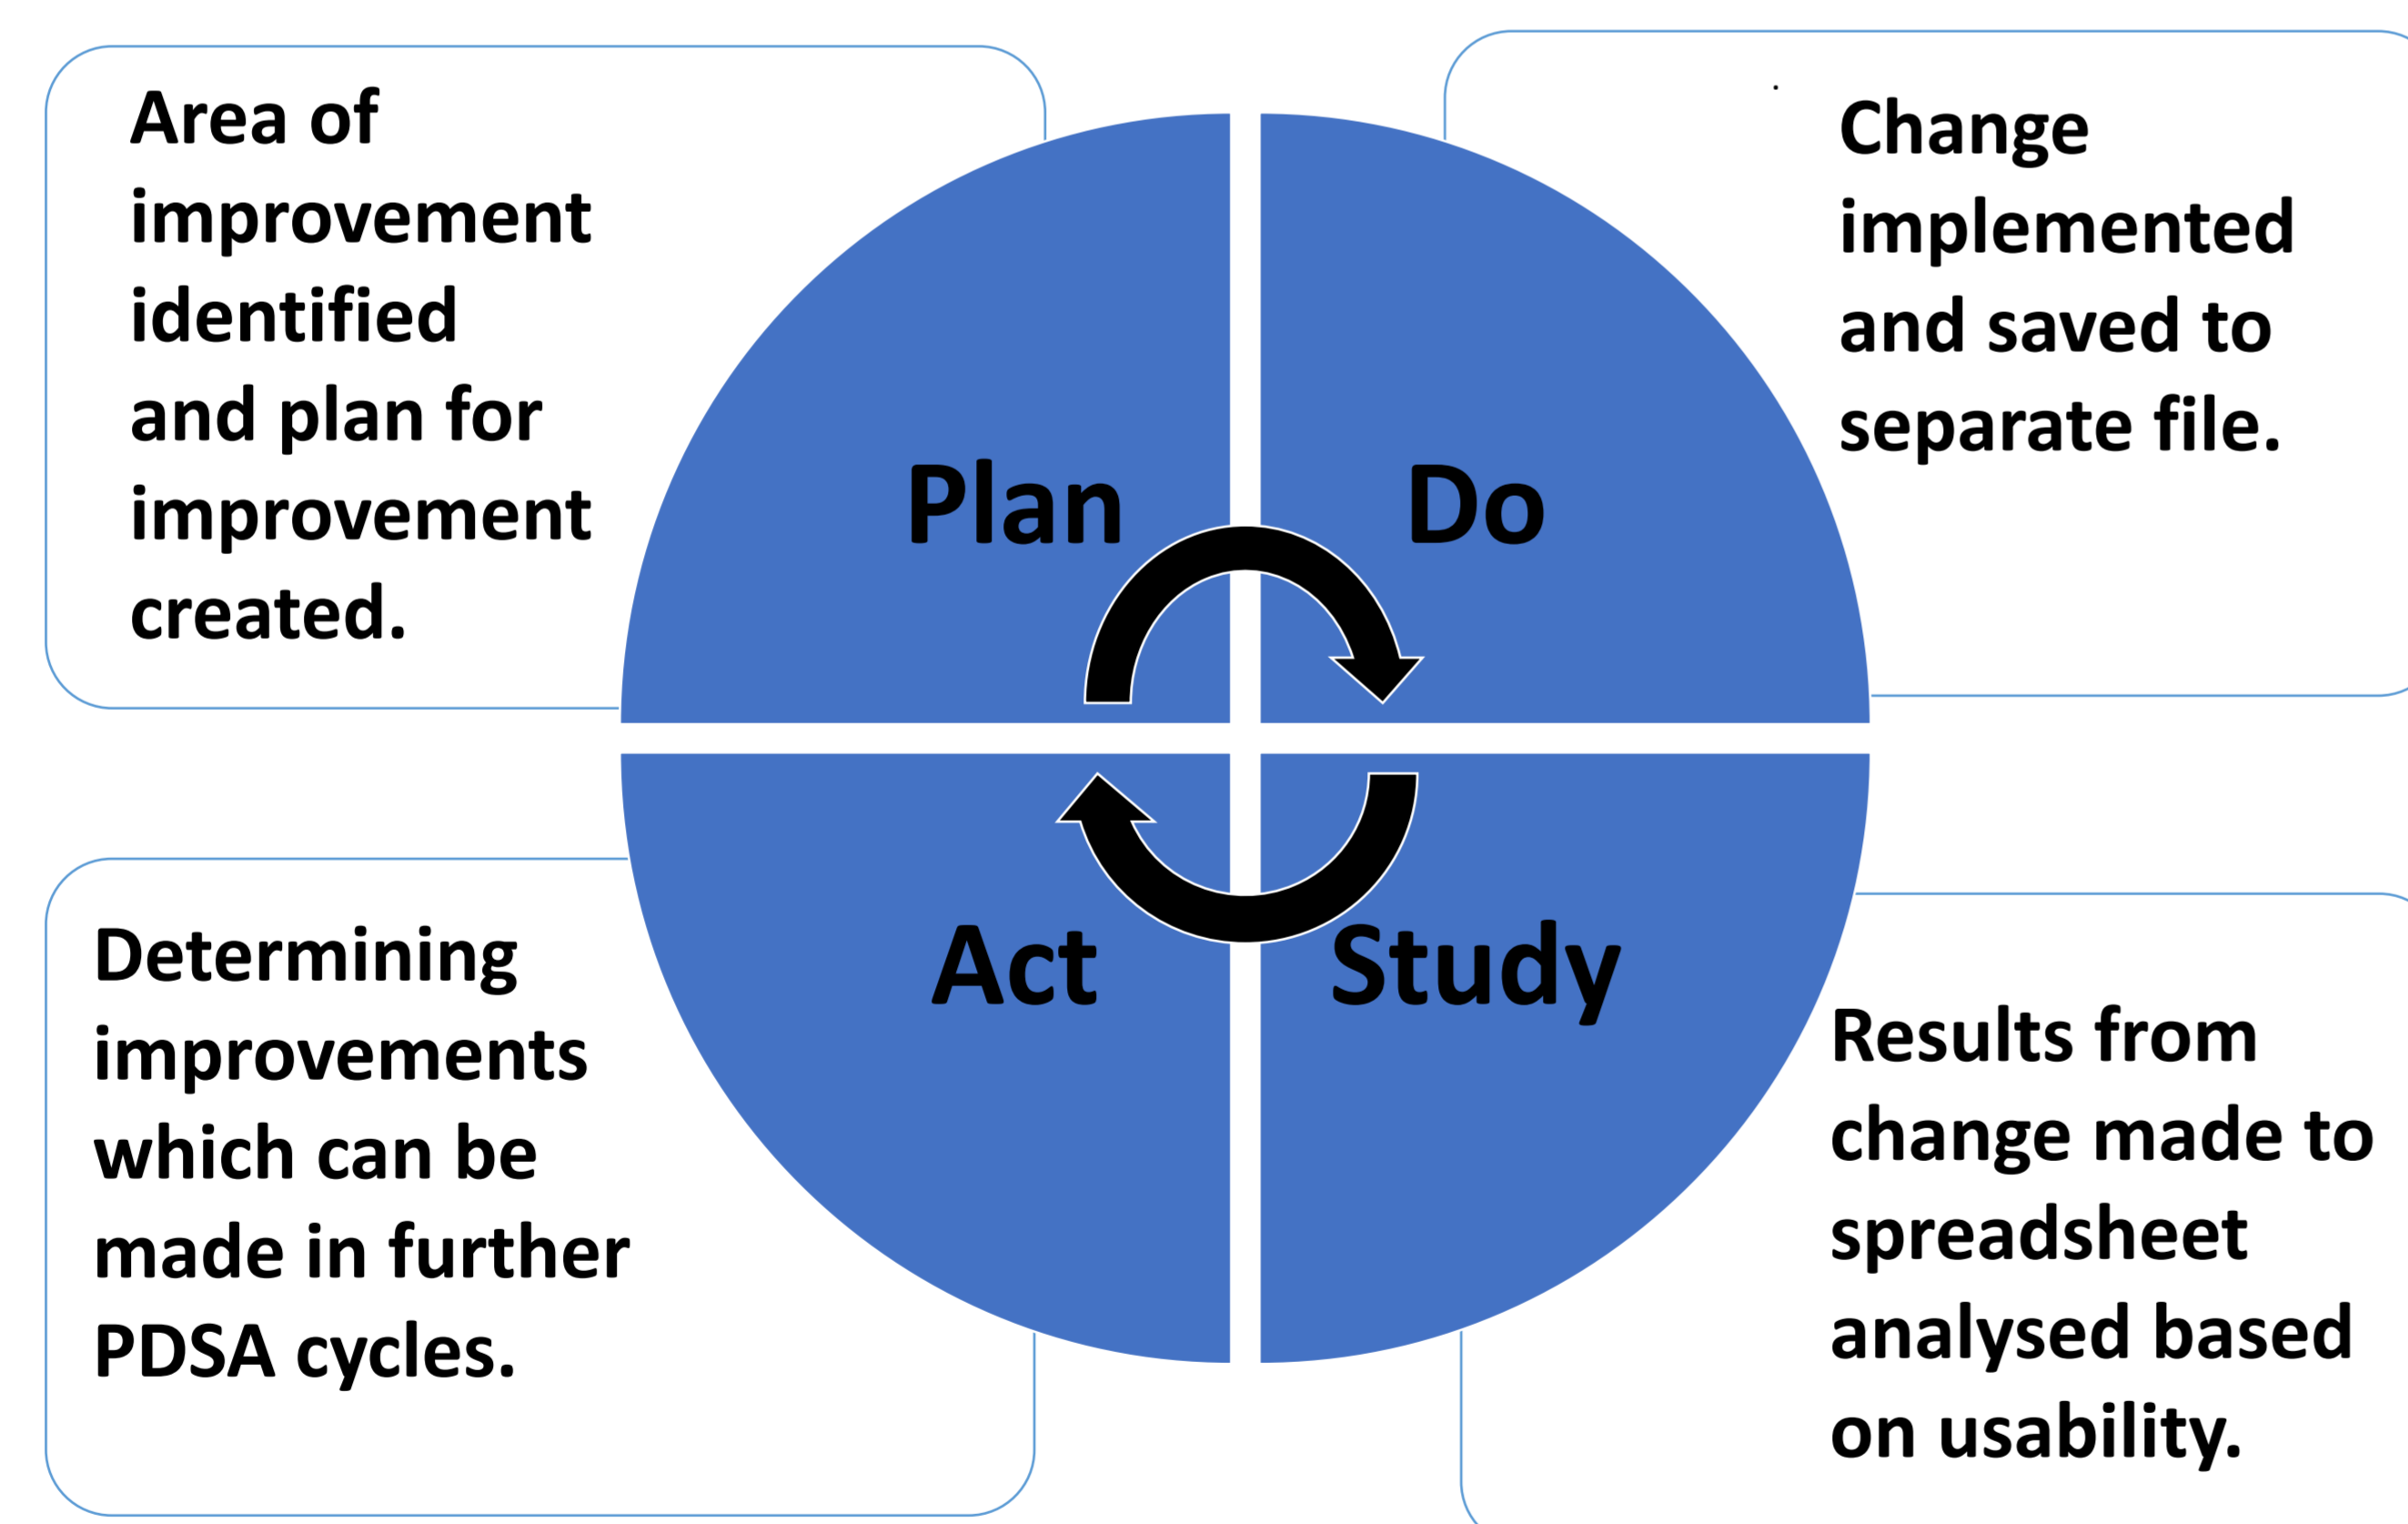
Area of improvement identified and plan for improvement created.

Plan

Do

Change implemented and saved to separate file.

Determining improvements which can be made in further PDSA cycles.

Act

Study

Results from change made to spreadsheet analysed based on usability.